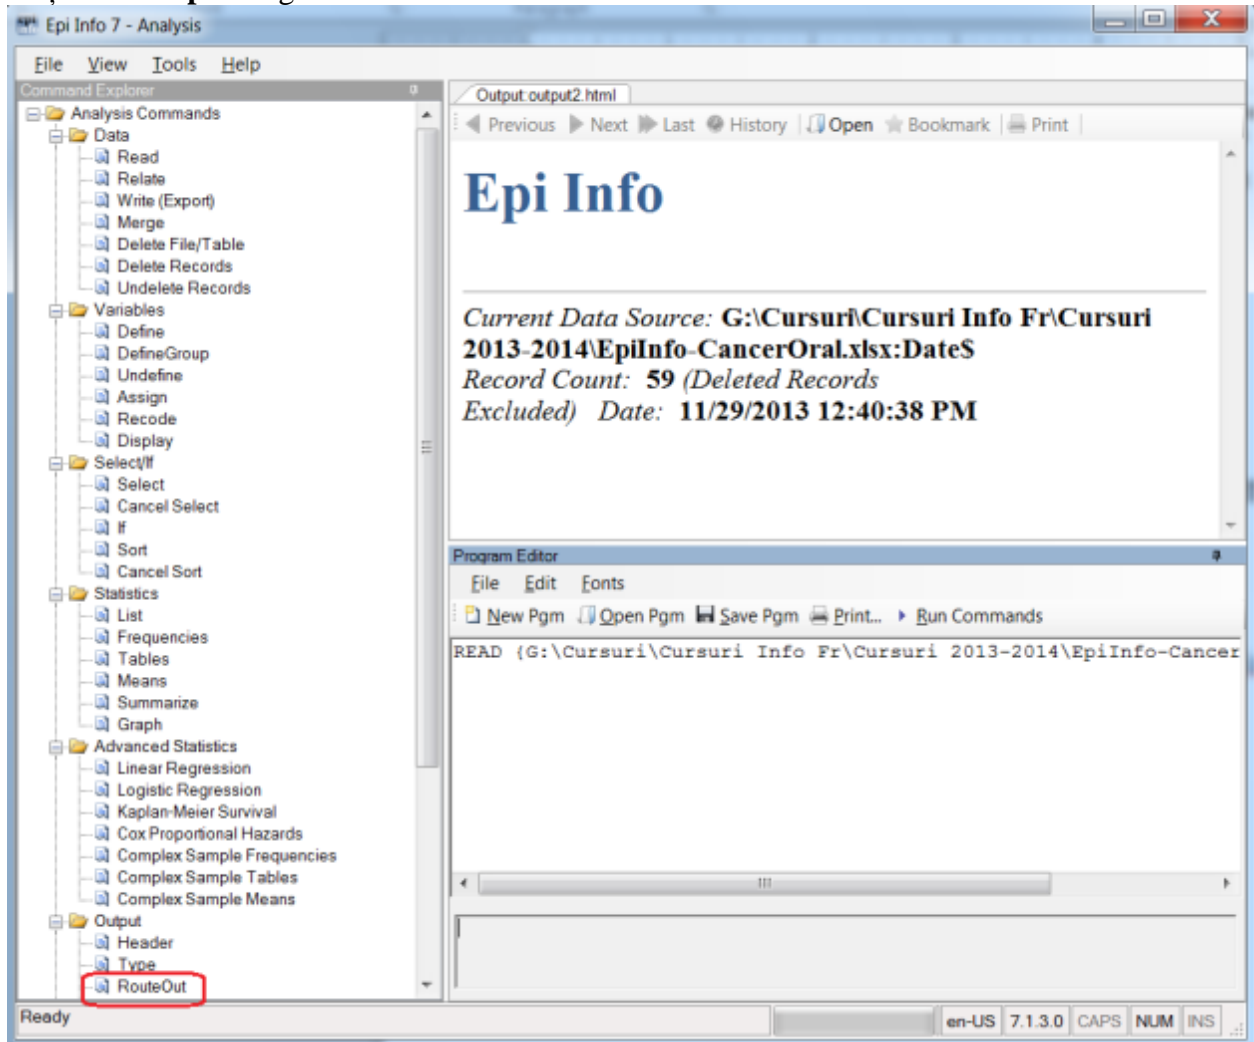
Epi Info 7 - Analysis

File View Tools Help

Command Explorer

Analysis Commands
Data
Read
Relate
Write (Export)
Merge
Delete File/Table
Delete Records
Undelete Records
Variables
Define
DefineGroup
Undefine
Assign
Recode
Display
Select/If
Select
Cancel Select
If
Sort
Cancel Sort
Statistics
List
Frequencies
Tables
Means
Summarize
Graph
Advanced Statistics
Linear Regression
Logistic Regression
Kaplan-Meier Survival
Cox Proportional Hazards
Complex Sample Frequencies
Complex Sample Tables
Complex Sample Means
Output
Header
Type
RouteOut

Output:output2.html

Previous Next Last History Open Bookmark Print

Epi Info

*Current Data Source:* **G:\Cursuri\Cursuri Info Fr\Cursuri 2013-2014\EpiInfo-CancerOral.xlsx:Date$**
*Record Count:* **59** *(Deleted Records Excluded)* *Date:* **11/29/2013 12:40:38 PM**

Program Editor

File Edit Fonts

New Pgm Open Pgm Save Pgm Print... Run Commands

READ {G:\Cursuri\Cursuri Info Fr\Cursuri 2013-2014\EpiInfo-Cancer

Ready en-US 7.1.3.0 CAPS NUM INS